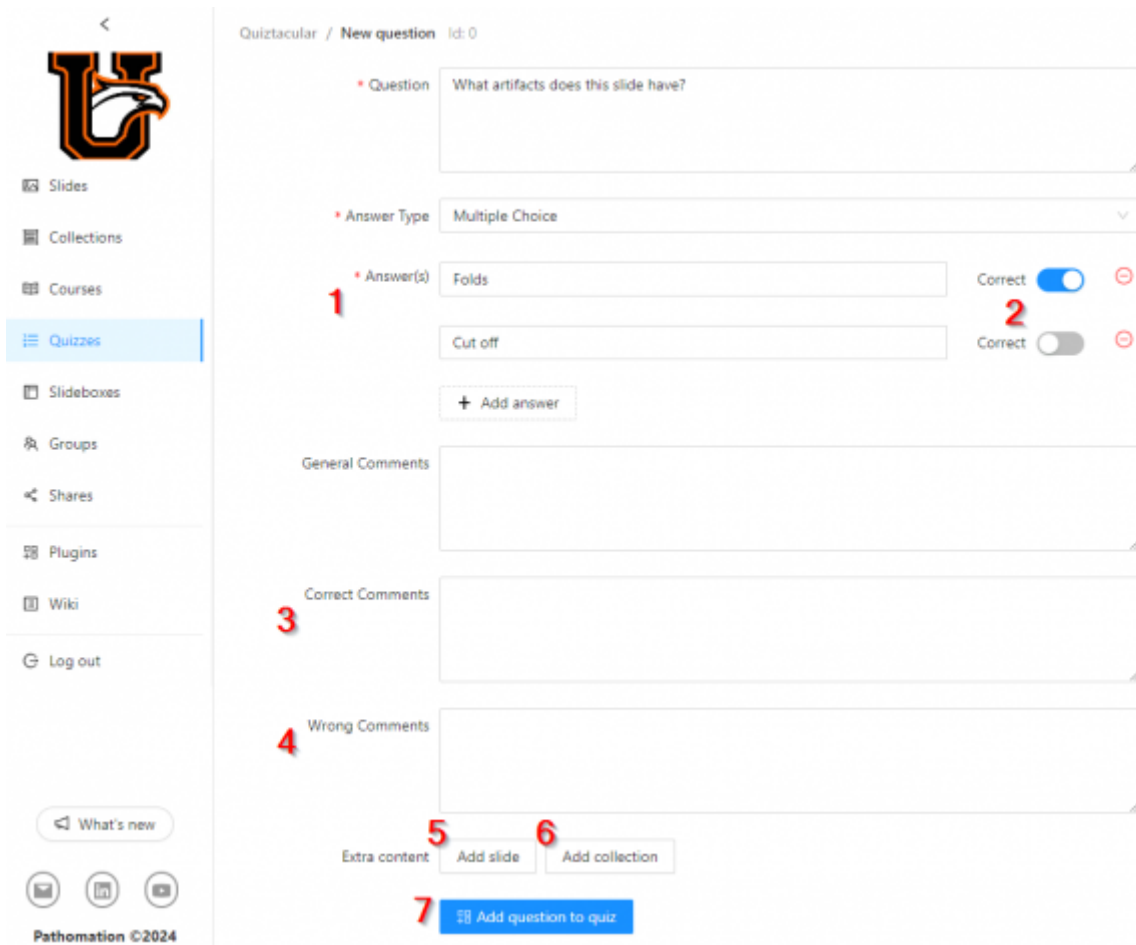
<

Slides

Collections

Courses

Quizzes

Slideboxes

Groups

Shares

Plugins

Wiki

Log out

What's new

Pathomation ©2024

Quiztacular / New question Id: 0

* Question What artifacts does this slide have?

* Answer Type Multiple Choice

* Answer(s) Folds Correct

1

2

Cut off Correct

+ Add answer

General Comments

Correct Comments

3

Wrong Comments

4

5 6

Extra content Add slide Add collection

7 Add question to quiz